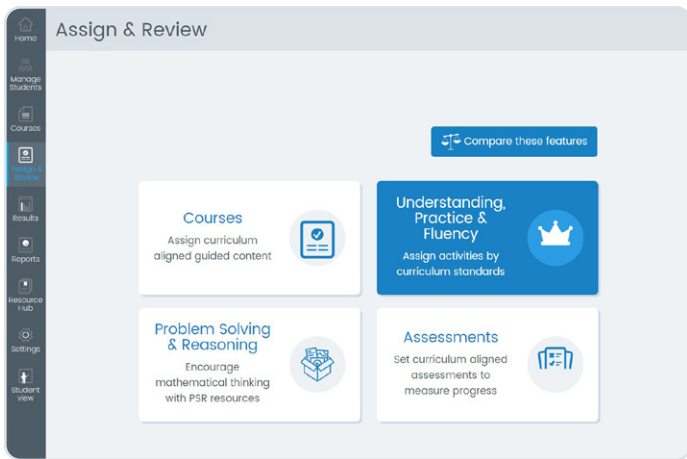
Home

Manage Students

Courses

Assign & Review

Results

Reports

Resource Hub

Settings

Student view

Assign & Review

Compare these features

Courses

Assign curriculum aligned guided content

Understanding, Practice & Fluency

Assign activities by curriculum standards

Problem Solving & Reasoning

Encourage mathematical thinking with PSR resources

Assessments

Set curriculum aligned assessments to measure progress